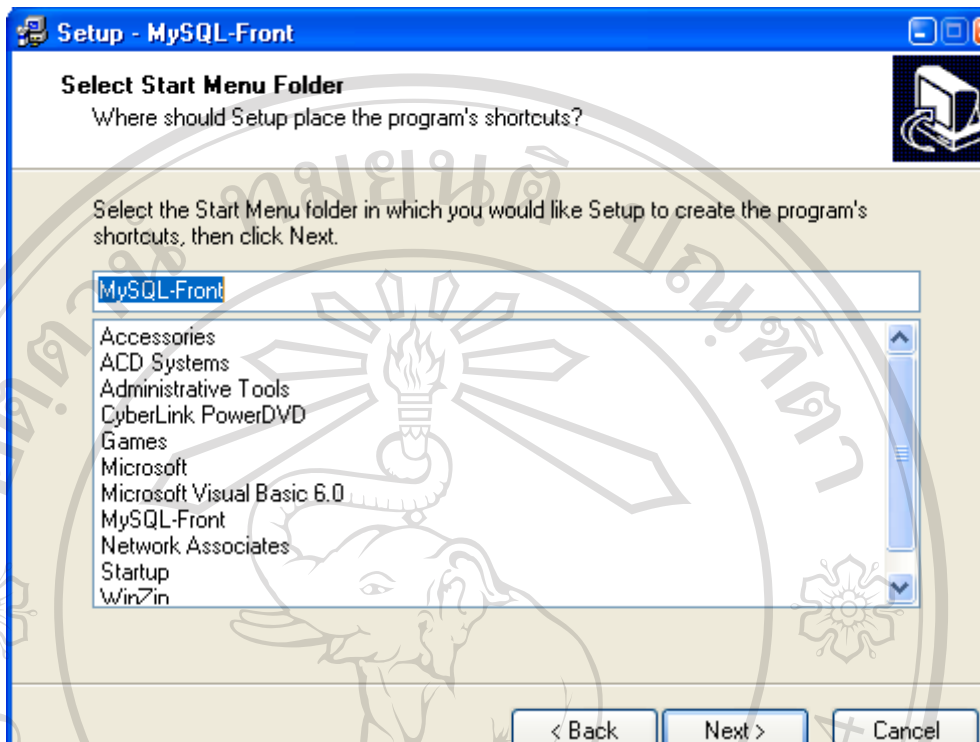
Setup - MySQL-Front

Select Start Menu Folder
Where should Setup place the program's shortcuts?

Select the Start Menu folder in which you would like Setup to create the program's shortcuts, then click Next.

MySQL-Front

Accessories
ACD Systems
Administrative Tools
CyberLink PowerDVD
Games
Microsoft
Microsoft Visual Basic 6.0
MySQL-Front
Network Associates
Startup
WinZip

< Back
Next >
Cancel

มหาวิทยาลัยเชียงใหม่